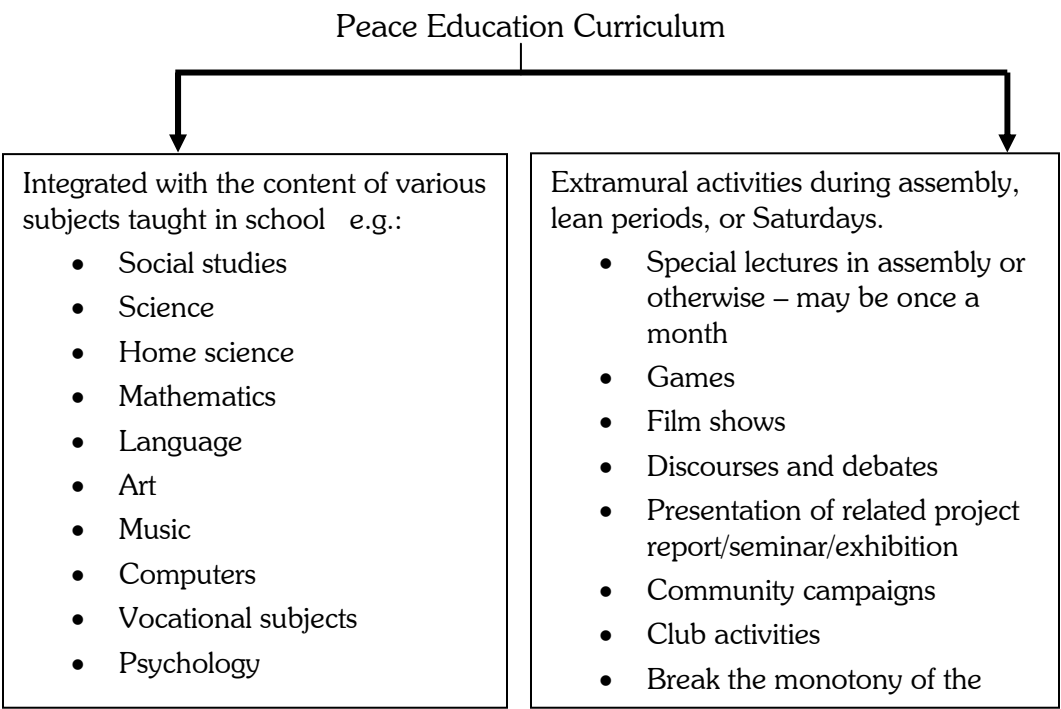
Peace Education Curriculum

Integrated with the content of various subjects taught in school e.g.:

- Social studies
- Science
- Home science
- Mathematics
- Language
- Art
- Music
- Computers
- Vocational subjects
- Psychology

Extramural activities during assembly, lean periods, or Saturdays.

- Special lectures in assembly or otherwise – may be once a month
- Games
- Film shows
- Discourses and debates
- Presentation of related project report/seminar/exhibition
- Community campaigns
- Club activities
- Break the monotony of the